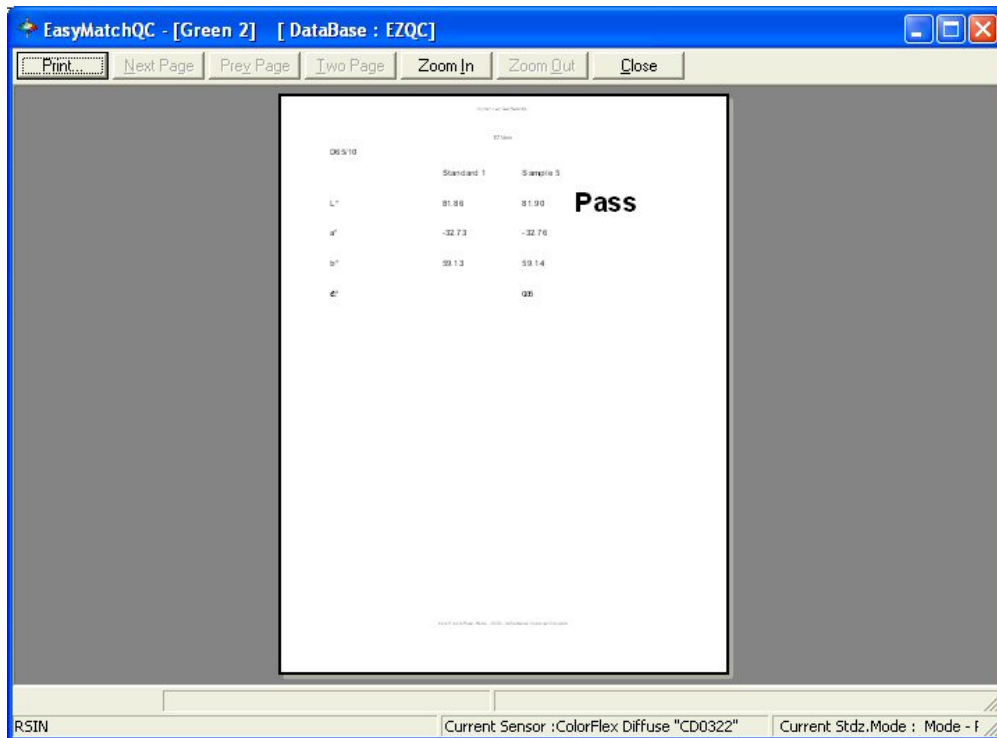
EasyMatchQC - [Green 2] [ DataBase : EZQC]

Print... Next Page Prev Page Two Page Zoom In Zoom Out Close

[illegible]

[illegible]

D65/10

| | Standard 1 | Sample 5 |
|---|---|---|
| L* | 81.86 | 81.90 |
| a* | -32.73 | -32.76 |
| b* | 59.13 | 59.14 |
| dE* | | 0.05 |

Pass

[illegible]

RSIN Current Sensor :ColorFlex Diffuse "CD0322" Current Stdz.Mode : Mode - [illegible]